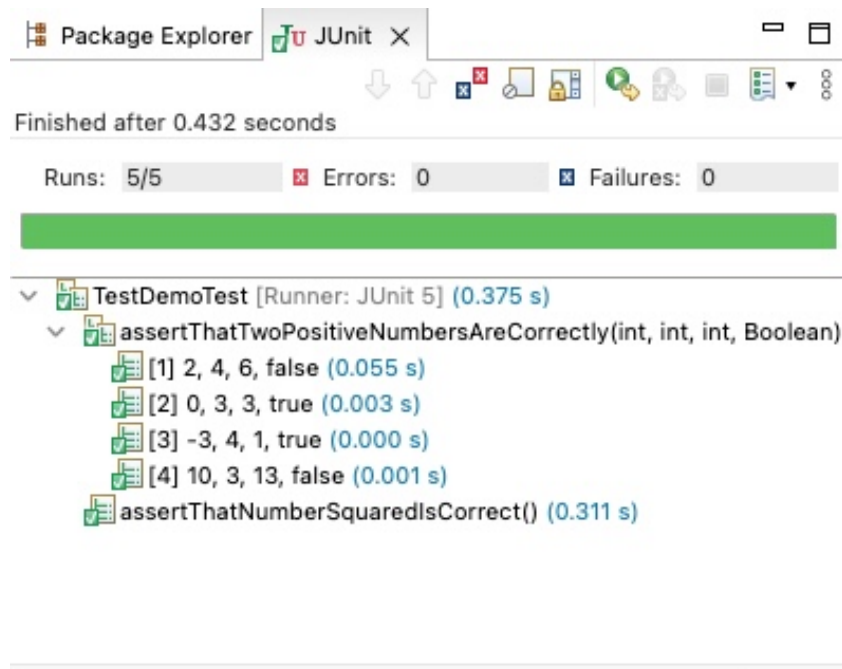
Package Explorer JUnit ×

Finished after 0.432 seconds

Runs: 5/5 Errors: 0 Failures: 0

TestDemoTest [Runner: JUnit 5] (0.375 s)
assertThatTwoPositiveNumbersAreCorrectly(int, int, int, Boolean)
[1] 2, 4, 6, false (0.055 s)
[2] 0, 3, 3, true (0.003 s)
[3] -3, 4, 1, true (0.000 s)
[4] 10, 3, 13, false (0.001 s)
assertThatNumberSquaredIsCorrect() (0.311 s)